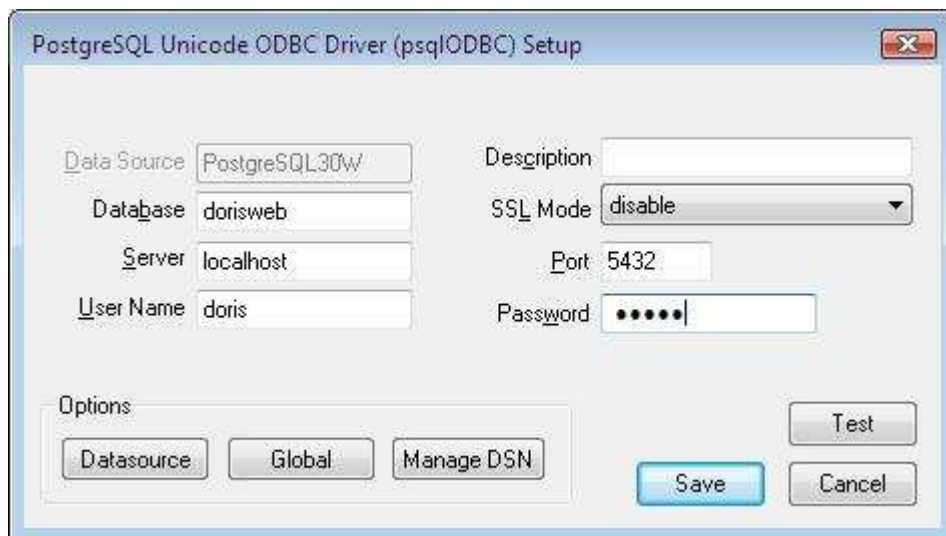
PostgreSQL Unicode ODBC Driver (psqlODBC) Setup

Data Source PostgreSQL30W
Database dorisweb
Server localhost
User Name doris

Description
SSL Mode disable
Port 5432
Password •••••

Options
Datasource
Global
Manage DSN

Test
Save
Cancel